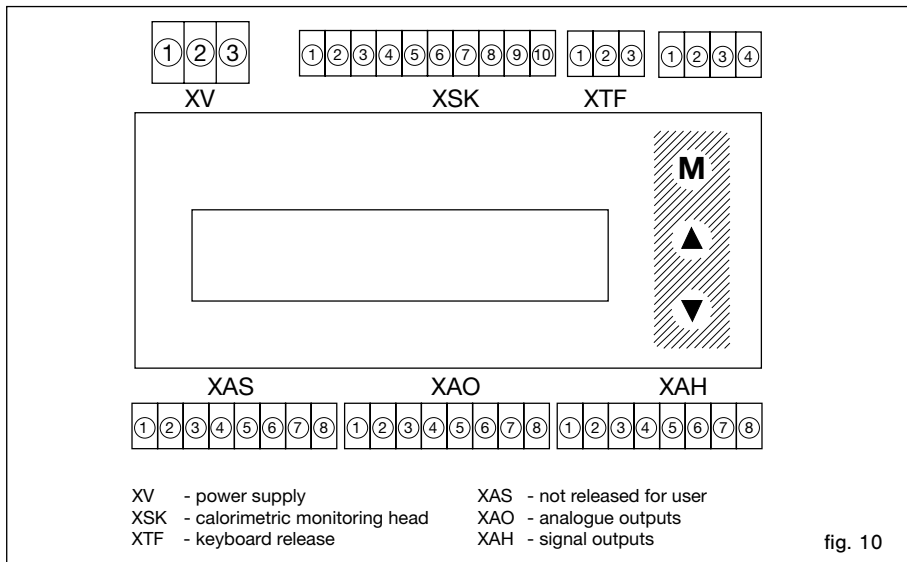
①②③

XV

①②③④⑤⑥⑦⑧⑨⑩

XSK

①②③

XTF

①②③④

M

▲

▼

XAS

①②③④⑤⑥⑦⑧

XAO

①②③④⑤⑥⑦⑧

XAH

①②③④⑤⑥⑦⑧

XV - power supply
XSK - calorimetric monitoring head
XTF - keyboard release

XAS - not released for user
XAO - analogue outputs
XAH - signal outputs

fig. 10